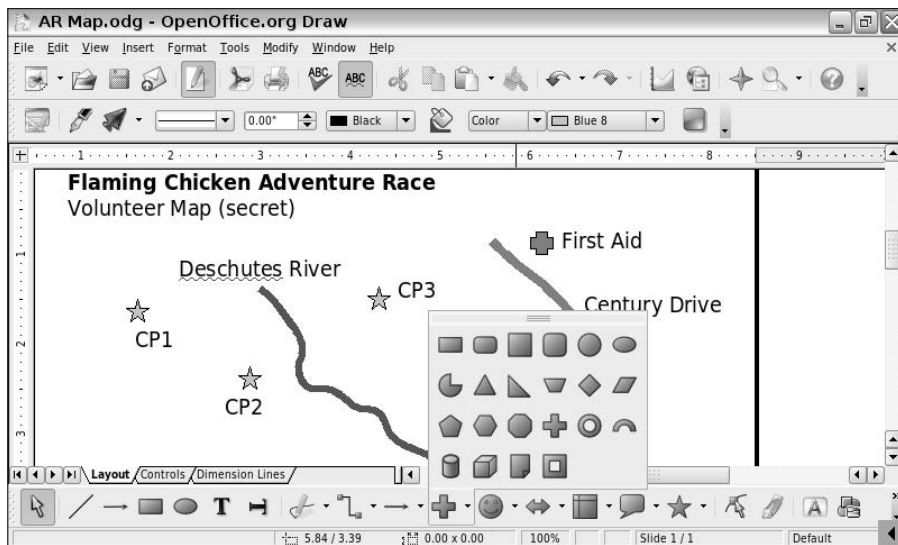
AR Map.odg - OpenOffice.org Draw

File Edit View Insert Format Tools Modify Window Help

0.00° Black Color Blue 8

1 2 3 4 5 6 7 8 9

Flaming Chicken Adventure Race
Volunteer Map (secret)

First Aid

Deschutes River

CP3

Century Drive

CP1

CP2

Layout Controls Dimension Lines

5.84 / 3.39 0.00 x 0.00 100% Slide 1 / 1 Default